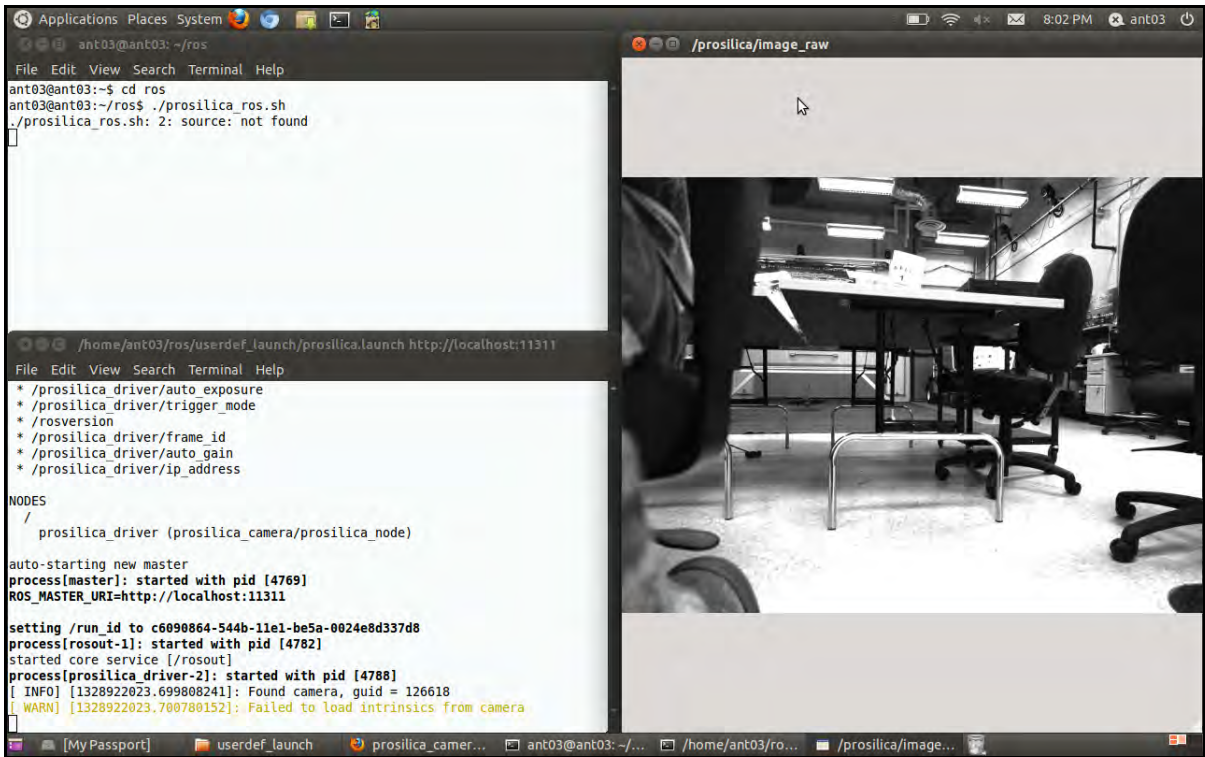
Applications Places System

8:02 PM ant03

ant03@ant03: ~/ros

File Edit View Search Terminal Help

ant03@ant03:~$ cd ros
ant03@ant03:~/ros$ ./prosilica_ros.sh
./prosilica_ros.sh: 2: source: not found

/prosilica/image_raw

/home/ant03/ros/userdef_launch/prosilica.launch http://localhost:11311

File Edit View Search Terminal Help

* /prosilica_driver/auto_exposure
* /prosilica_driver/trigger_mode
* /rosversion
* /prosilica_driver/frame_id
* /prosilica_driver/auto_gain
* /prosilica_driver/ip_address

NODES
/
prosilica_driver (prosilica_camera/prosilica_node)

auto-starting new master
process[master]: started with pid [4769]
ROS_MASTER_URI=http://localhost:11311

setting /run_id to c6090864-544b-11e1-be5a-0024e8d337d8
process[rosout-1]: started with pid [4782]
started core service [/rosout]
process[prosilica_driver-2]: started with pid [4788]
[ INFO] [1328922023.699808241]: Found camera, guid = 126618
[ WARN] [1328922023.700780152]: Failed to load intrinsics from camera

[My Passport] userdef_launch prosilica_camer... ant03@ant03: ~/... /home/ant03/ro... /prosilica/image...